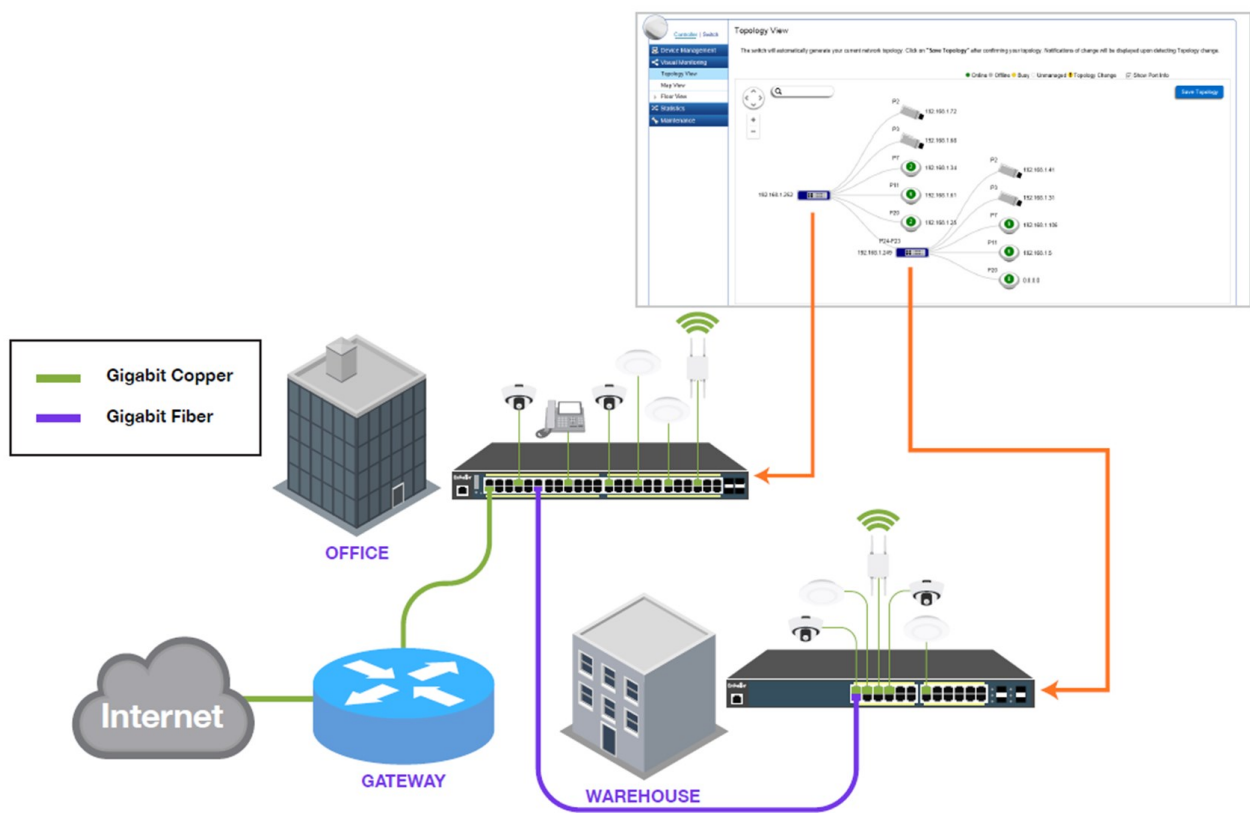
Controller | Switch

Device Management
Visual Monitoring
Topology View
Map View
Floor View
Statistics
Maintenance

Topology View

The switch will automatically generate your current network topology. Click on "Save Topology" after confirming your topology. Notifications of change will be displayed upon detecting Topology change.

● Online ● Offline ● Busy ○ Unmanaged ! Topology Change ☑ Show Port Info

Save Topology

P2 192.168.1.72
P3 192.168.1.68
P7 192.168.1.34
P11 192.168.1.61
P20 192.168.1.28
192.168.1.252
P24-P23
192.168.1.249
P2 192.168.1.41
P3 192.168.1.31
P7 192.168.1.106
P11 192.168.1.0
P20 0.0.0.0

Gigabit Copper
Gigabit Fiber

OFFICE
Internet
GATEWAY
WAREHOUSE